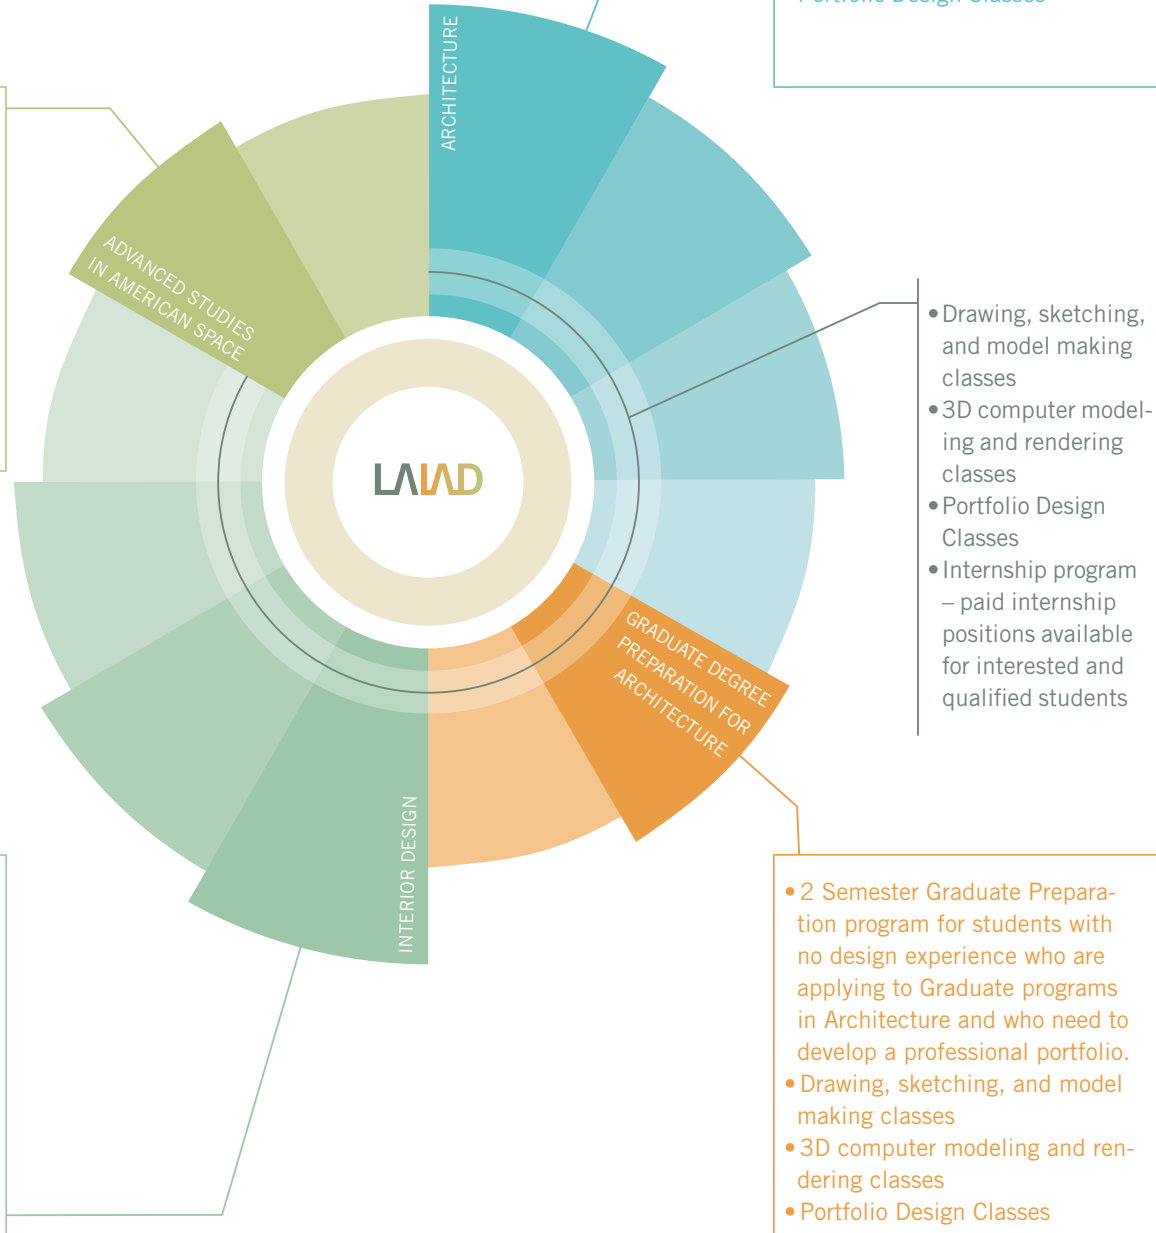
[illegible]

ARCHITECTURE

ADVANCED STUDIES IN AMERICAN SPACE

LAIAD

• Drawing, sketching, and model making classes
• 3D computer modeling and rendering classes
• Portfolio Design Classes
• Internship program – paid internship positions available for interested and qualified students

GRADUATE DEGREE PREPARATION FOR ARCHITECTURE

INTERIOR DESIGN

• 2 Semester Graduate Preparation program for students with no design experience who are applying to Graduate programs in Architecture and who need to develop a professional portfolio.
• Drawing, sketching, and model making classes
• 3D computer modeling and rendering classes
• Portfolio Design Classes